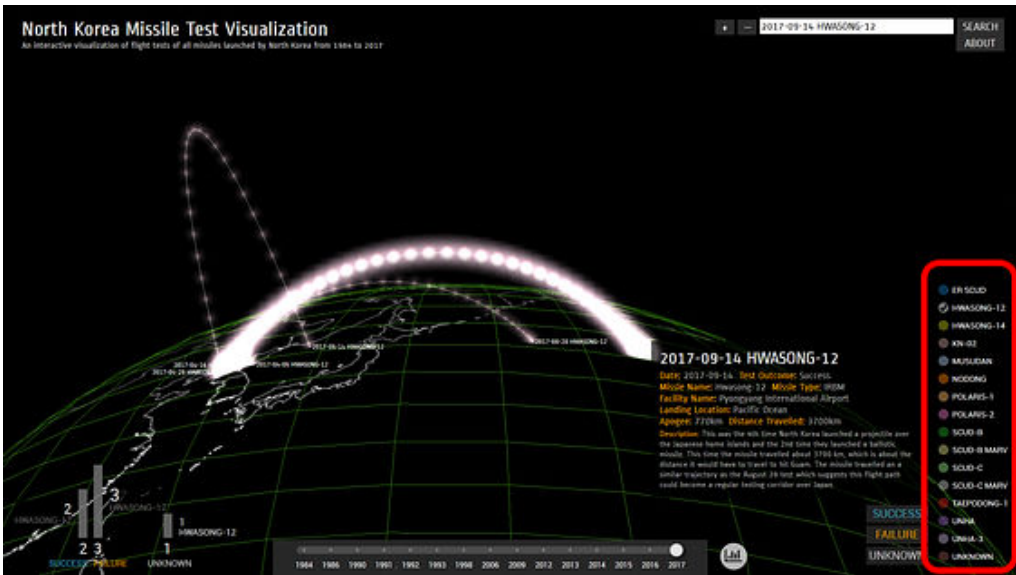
North Korea Missile Test Visualization

An interactive visualization of flight tests of all missiles launched by North Korea from 1984 to 2017

+ − 2017-09-14 HWASONG-12 SEARCH

ABOUT

2017-09-14

2017-08-29 HWASONG-12

2017-05-14 HWASONG-12

2017-08-29 HWASONG-12

2017-09-14 HWASONG-12

Date: 2017-09-14 Test Outcome: Success

Missle Name: Hwasong-12 Missle Type: IRBM

Facility Name: Pyongyang International Airport

Landing Location: Pacific Ocean

Apogee: 770km Distance Travelled: 3700km

Description: This was the 4th time North Korea launched a projectile over the Japanese home islands and the 2nd time they launched a ballistic missile. This time the missile travelled about 3700 km, which is about the distance it would have to travel to hit Guam. The missile travelled on a similar trajectory as the August 29 test which suggests this flight path could become a regular testing corridor over Japan.

ER SCUD
HWASONG-12
HWASONG-14
KN-02
MUSUDAN
NODONG
POLARIS-1
POLARIS-2
SCUD-B
SCUD-B MARV
SCUD-C
SCUD-C MARV
TAEPODONG-1
UNHA
UNHA-3
UNKNOWN

SUCCESS
FAILURE
UNKNOWN

2 3
HWASONG-12 HWASONG-12
1 HWASONG-12
2 3 1
SUCCESS FAILURE UNKNOWN

1984 1986 1990 1991 1992 1993 1998 2006 2009 2012 2013 2014 2015 2016 2017